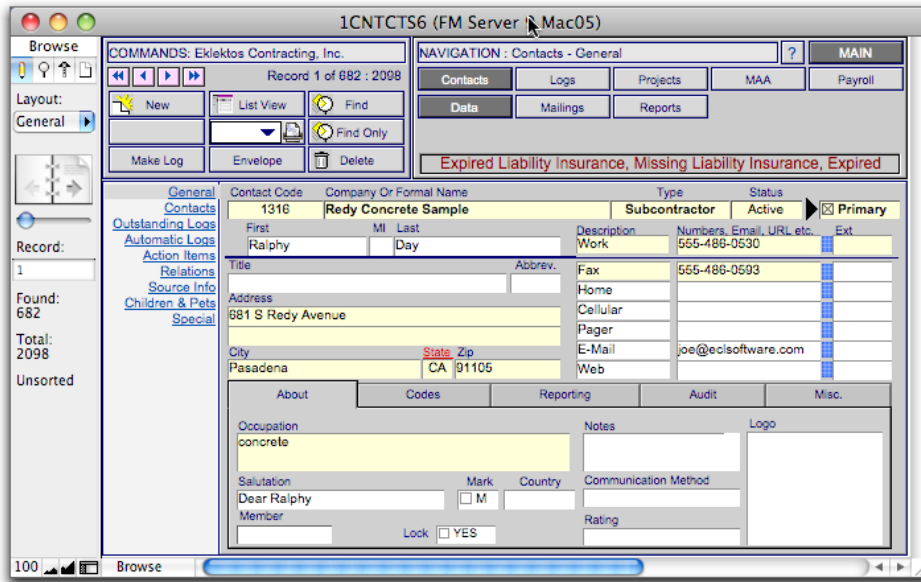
1CNTCTS6 (FM Server Mac05)

Browse

Layout:

General

Record:

1

Found:
682

Total:
2098

Unsorted

COMMANDS: Eklektos Contracting, Inc.

Record 1 of 682 : 2098

New

List View

Find

Find Only

Make Log

Envelope

Delete

NAVIGATION : Contacts - General

?

MAIN

Contacts

Logs

Projects

MAA

Payroll

Data

Mailings

Reports

Expired Liability Insurance, Missing Liability Insurance, Expired

General
Contacts
Outstanding Logs
Automatic Logs
Action Items
Relations
Source Info
Children & Pets
Special

Contact Code
1316

Company Or Formal Name
Redy Concrete Sample

Type
Subcontractor

Status
Active

Primary

First
Ralphy

MI

Last
Day

Description
Work

Numbers, Email, URL etc.
555-486-0530

Ext

Title

Abbrev.

Fax
555-486-0593

Home

Address
681 S Redy Avenue

Cellular

Pager

City
Pasadena

State
CA

Zip
91105

E-Mail
joe@eclsoftware.com

Web

About

Codes

Reporting

Audit

Misc.

Occupation
concrete

Notes

Logo

Salutation
Dear Ralphy

Mark
M

Country

Communication Method

Member

Lock
YES

Rating

100

Browse